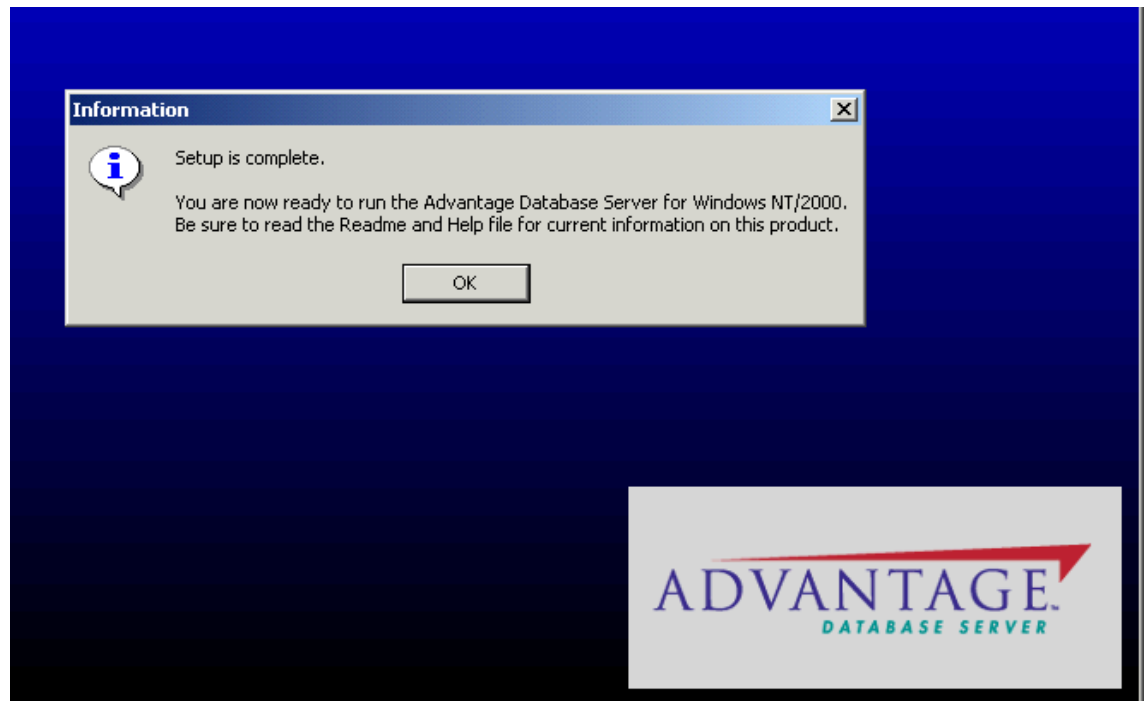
Information

Setup is complete.

You are now ready to run the Advantage Database Server for Windows NT/2000. Be sure to read the Readme and Help file for current information on this product.

OK

ADVANTAGE™
DATABASE SERVER